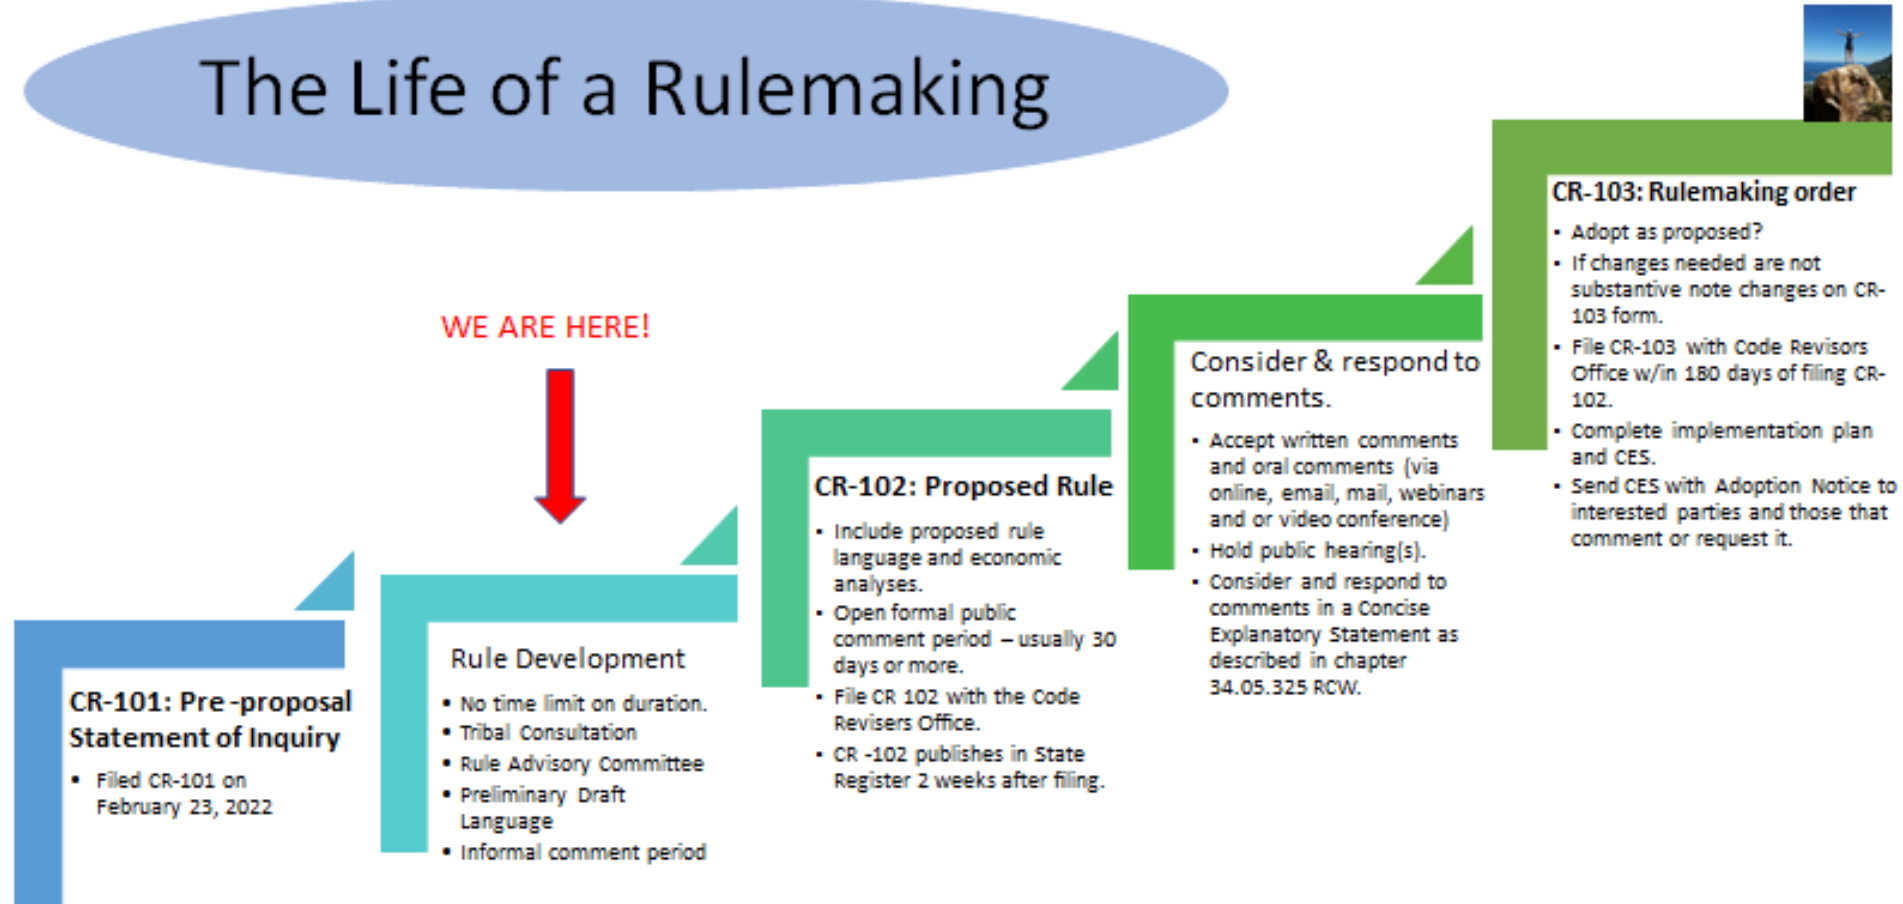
The Life of a Rulemaking

WE ARE HERE!

CR-101: Pre-proposal Statement of Inquiry

- Filed CR-101 on February 23, 2022

Rule Development

- No time limit on duration.
- Tribal Consultation
- Rule Advisory Committee
- Preliminary Draft Language
- Informal comment period

CR-102: Proposed Rule

- Include proposed rule language and economic analyses.
- Open formal public comment period – usually 30 days or more.
- File CR 102 with the Code Revisers Office.
- CR -102 publishes in State Register 2 weeks after filing.

Consider & respond to comments.

- Accept written comments and oral comments (via online, email, mail, webinars and or video conference)
- Hold public hearing(s).
- Consider and respond to comments in a Concise Explanatory Statement as described in chapter 34.05.325 RCW.

CR-103: Rulemaking order

- Adopt as proposed?
- If changes needed are not substantive note changes on CR-103 form.
- File CR-103 with Code Revisors Office w/in 180 days of filing CR-102.
- Complete implementation plan and CES.
- Send CES with Adoption Notice to interested parties and those that comment or request it.